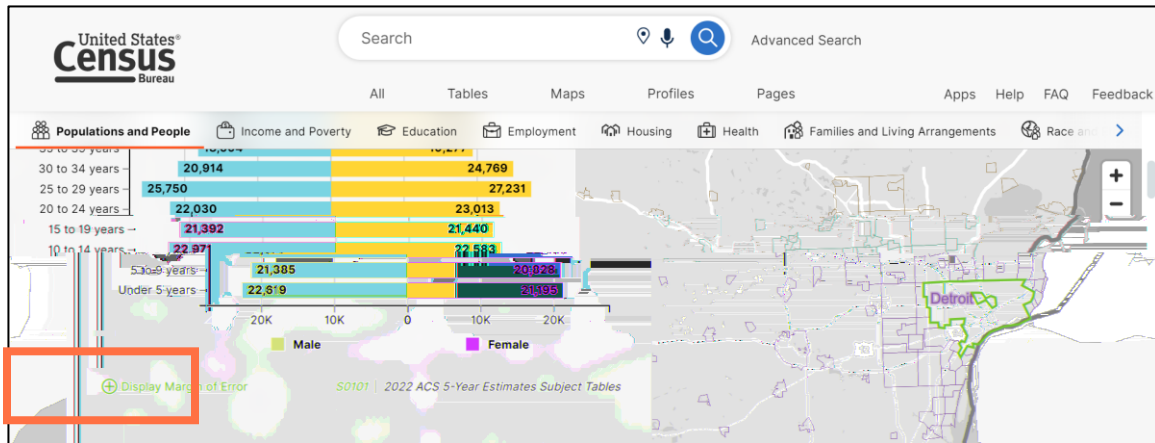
United States®
Census
Bureau

Search

Advanced Search

All Tables Maps Profiles Pages

Apps Help FAQ Feedback

Populations and People Income and Poverty Education Employment Housing Health Families and Living Arrangements Race and

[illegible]

30 to 34 years 20,914 24,769
25 to 29 years 25,750 27,231
20 to 24 years 22,030 23,013
15 to 19 years 21,392 21,440
10 to 14 years 22,971 22,583
5 to 9 years 21,385 20,028
Under 5 years 22,619 21,195

20K 10K 0 10K 20K

Male Female

Display Margin of Error

S0101 | 2022 ACS 5-Year Estimates Subject Tables

Detroit